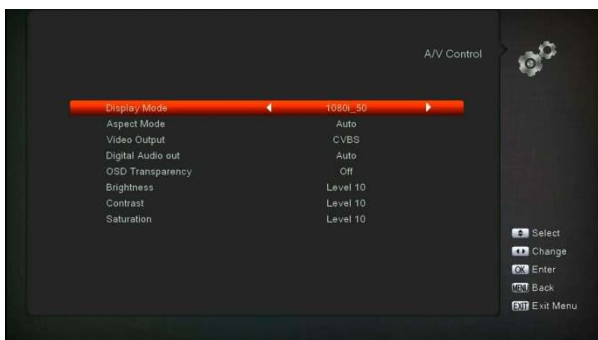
A/V Control

| | |
|---|---|
| Display Mode | 1080i_50 |
| Aspect Mode | Auto |
| Video Output | CVBS |
| Digital Audio out | Auto |
| OSD Transparency | Off |
| Brightness | Level 10 |
| Contrast | Level 10 |
| Saturation | Level 10 |

Select
Change
OK Enter
MENU Back
EXIT Exit Menu